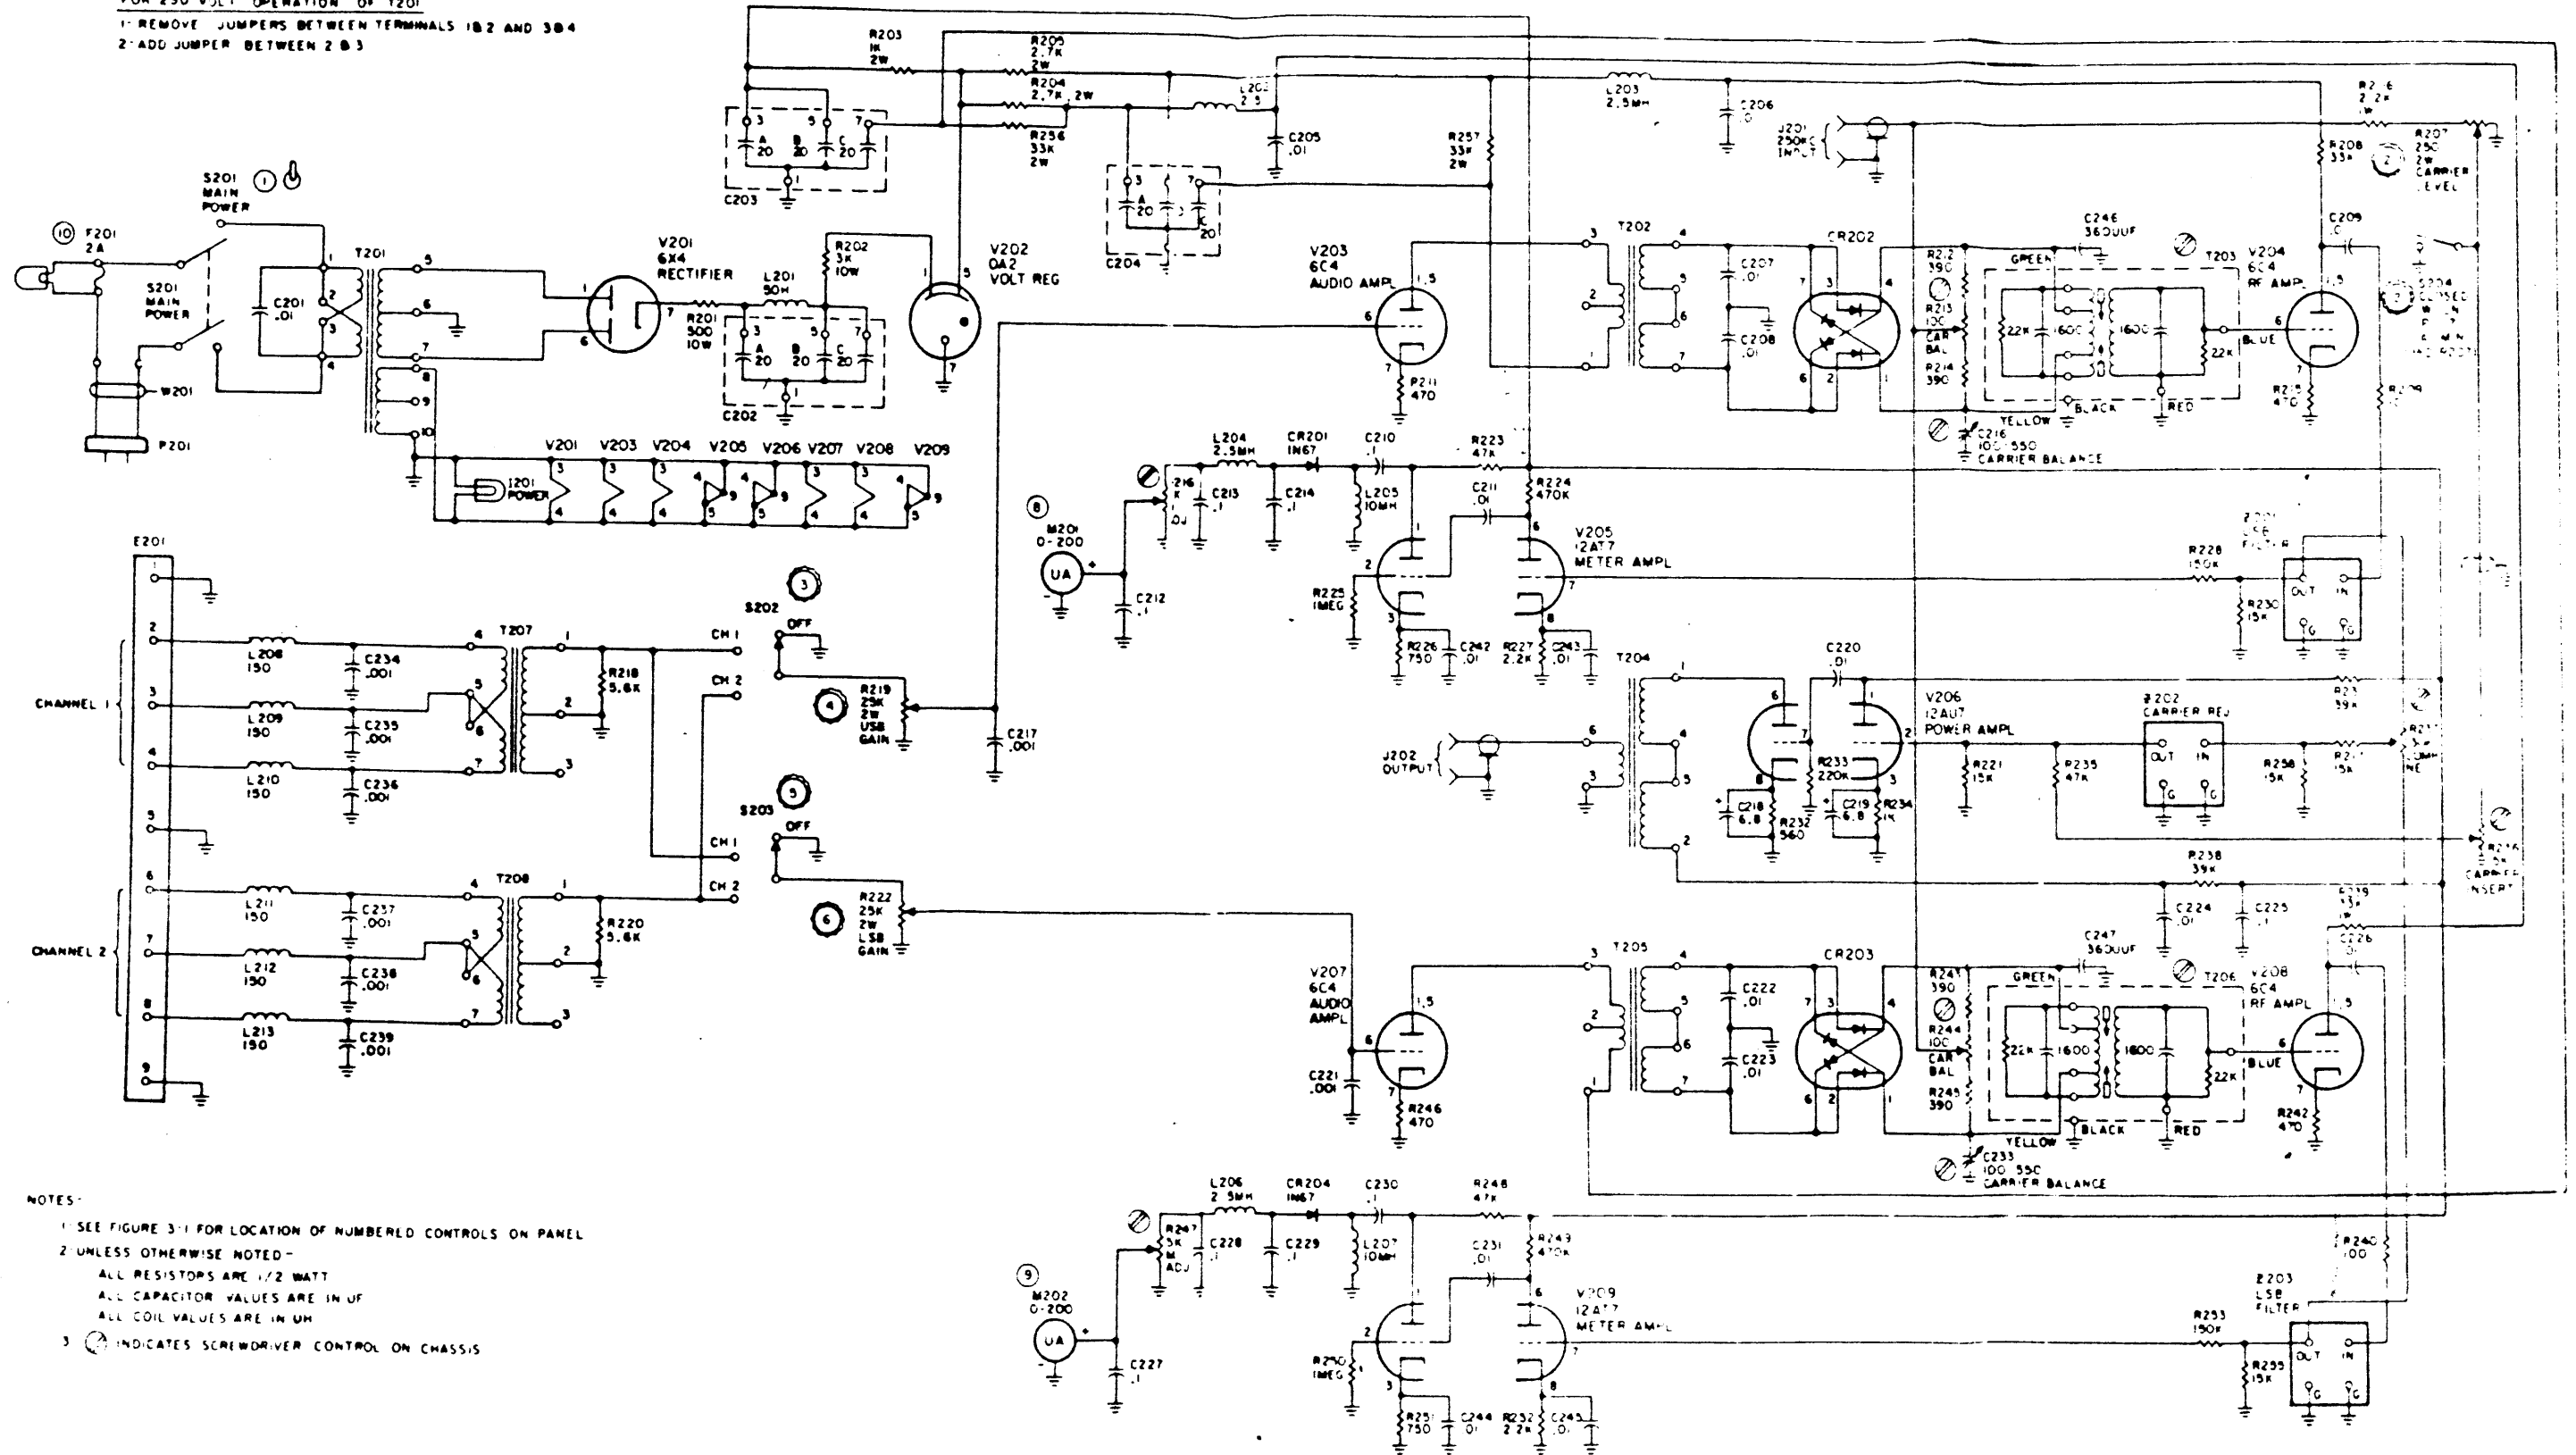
FOR 230 VOLT OPERATION OF T201
1- REMOVE JUMPERS BETWEEN TERMINALS 1&2 AND 3&4
2- ADD JUMPER BETWEEN 2 & 3

R203 1K 2W
R205 2.7K 2W
R204 2.7K, 2W
L202 2.5
L203 2.5MH
C206 .01
R216 2.2K 1W
R207 250 2W CARRIER LEVEL
R256 33K 2W
C205 .01
R257 33K 2W
J201 250KC INPUT
R208 33K
C203
C204
S201 MAIN POWER
F201 2A
S201 MAIN POWER
T201
C201 .01
W201
P201
V201 6X4 RECTIFIER
R202 3K 10W
L201 50H
R201 500 10W
C202
V202 OA2 VOLT REG
V203 6C4 AUDIO AMPL
P211 470
T202
C207 .01
C208 .01
CR202
C246 360UUF
R212 390
R213 10C
CAR BAL
R214 390
GREEN
22K
1600
1600
22K
BLUE
YELLOW
BLACK
RED
T203
V204 6C4 RF AMPL
C209 .01
S204 CLOSED
R215 470
R209
C216 100 550 CARRIER BALANCE
V201 V203 V204 V205 V206 V207 V208 V209
I201 POWER
L204 2.5MH
CR201 1N67
C210 .1
R223 47K
R224 470K
R216 5K ADJ
C213 .1
C214 .1
L205 10MH
C211 .01
V205 12AT7 METER AMPL
M201 0-200
UA
C212 .1
R225 1MEG
R226 750
C242 .01
R227 2.2K
C243 .01
R228 150K
R230 15K
Z201 USB FILTER
OUT IN
E201
CHANNEL 1
CHANNEL 2
L208 150
L209 150
L210 150
C234 .001
C235 .001
C236 .001
T207
R218 5.6K
CH 1
CH 2
S202
OFF
R219 25K 2W USB GAIN
C217 .001
T204
C220 .01
V206 12AU7 POWER AMPL
Z202 CARRIER REJ
R231 39K
J202 OUTPUT
C218 6.8
R232 560
R233 220K
C219 6.8
R234 1K
R221 15K
R235 47K
R258 15K
R237 15K
R236 5K CARRIER INSERT
R238 39K
C224 .01
C225 .1
R239 33K
C226
S203
OFF
CH 1
CH 2
L211 150
L212 150
L213 150
C237 .001
C238 .001
C239 .001
T208
R220 5.6K
R222 25K 2W LSB GAIN
V207 6C4 AUDIO AMPL
C221 .001
R246 470
T205
C222 .01
C223 .01
CR203
C247 360UUF
R247 390
R244 10C
CAR BAL
R245 390
GREEN
22K
1600
1600
22K
BLUE
YELLOW
BLACK
RED
T206
V208 6C4 RF AMPL
R242 470
C233 100 550 CARRIER BALANCE
L206 2.5MH
CR204 1N67
C230 .1
R248 47K
R247 5K ADJ
C228 .1
C229 .1
L207 10MH
C231 .01
R249 470K
V209 12AT7 METER AMPL
M202 0-200
UA
C227 .1
R250 1MEG
R251 750
C244 .01
R252 2.2K
C245 .01
R240 100
Z203 LSB FILTER
R253 150K
R255 15K
OUT IN

NOTES-
1- SEE FIGURE 3-1 FOR LOCATION OF NUMBERED CONTROLS ON PANEL
2- UNLESS OTHERWISE NOTED-
ALL RESISTORS ARE 1/2 WATT
ALL CAPACITOR VALUES ARE IN UF
ALL COIL VALUES ARE IN UH
3 INDICATES SCREWDRIVER CONTROL ON CHASSIS